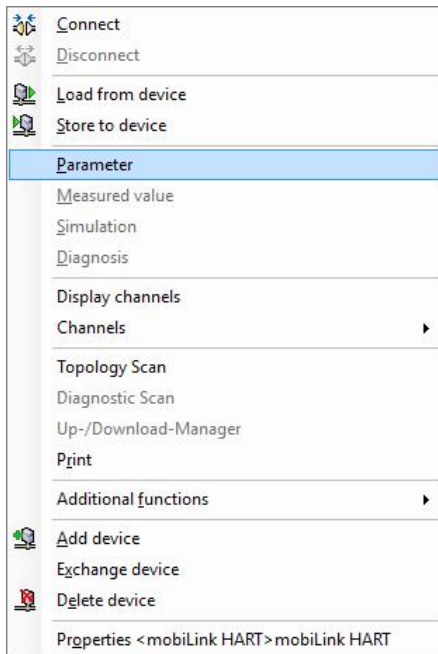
Connect
Disconnect
Load from device
Store to device
Parameter
Measured value
Simulation
Diagnosis
Display channels
Channels
Topology Scan
Diagnostic Scan
Up-/Download-Manager
Print
Additional functions
Add device
Exchange device
Delete device
Properties <mobiLink HART>mobiLink HART